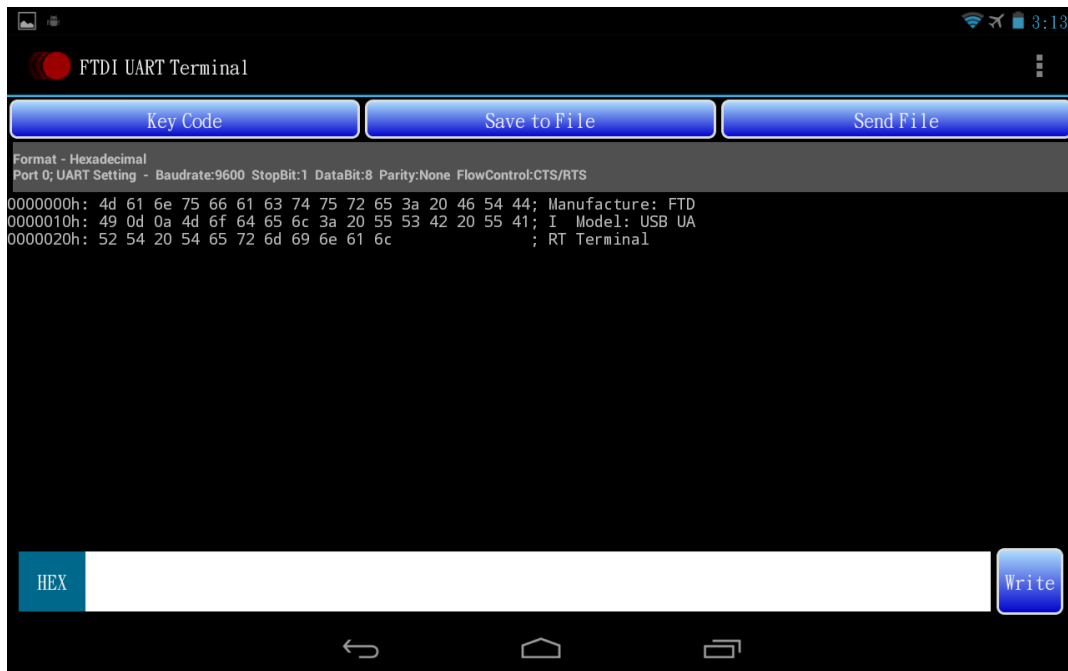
3:13

FTDI UART Terminal

Key Code
Save to File
Send File

Format - Hexadecimal
Port 0; UART Setting - Baudrate:9600 StopBit:1 DataBit:8 Parity:None FlowControl:CTS/RTS

0000000h: 4d 61 6e 75 66 61 63 74 75 72 65 3a 20 46 54 44; Manufacture: FTD
0000010h: 49 0d 0a 4d 6f 64 65 6c 3a 20 55 53 42 20 55 41; I Model: USB UA
0000020h: 52 54 20 54 65 72 6d 69 6e 61 6c ; RT Terminal

HEX
Write